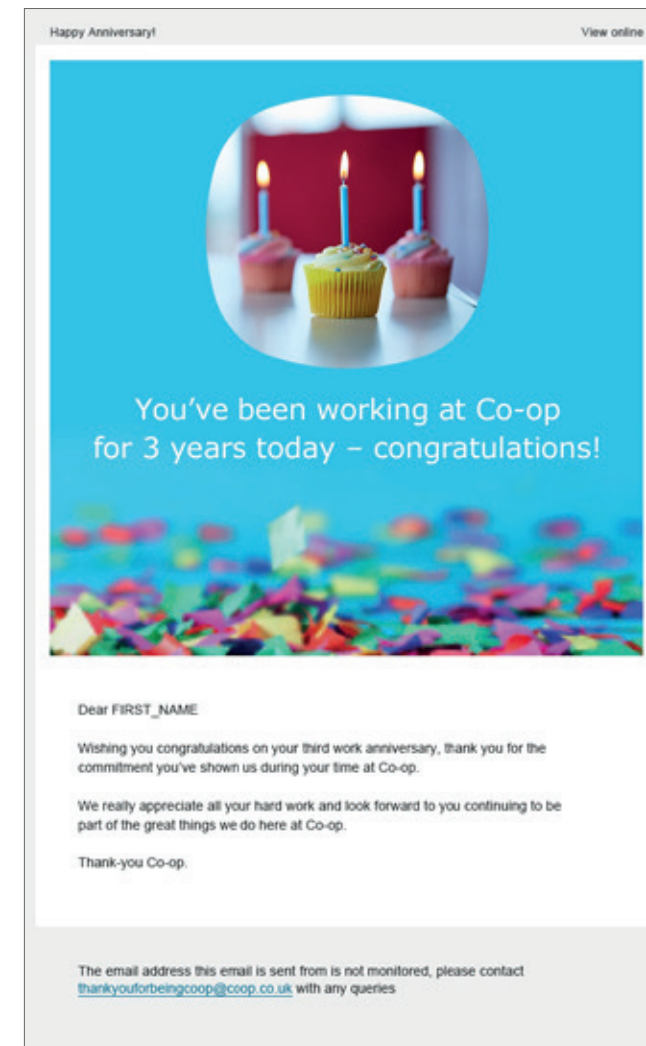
Happy Anniversary!

View online

You've been working at Co-op for 3 years today – congratulations!

Dear FIRST_NAME

Wishing you congratulations on your third work anniversary, thank you for the commitment you've shown us during your time at Co-op.

We really appreciate all your hard work and look forward to you continuing to be part of the great things we do here at Co-op.

Thank-you Co-op.

The email address this email is sent from is not monitored, please contact thankyouforbeingcoop@coop.co.uk with any queries